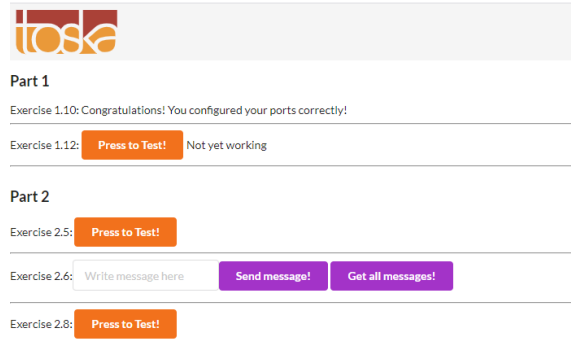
itoska

Part 1

Exercise 1.10: Congratulations! You configured your ports correctly!

Exercise 1.12: Press to Test! Not yet working

Part 2

Exercise 2.5: Press to Test!

Exercise 2.6: Write message here Send message! Get all messages!

Exercise 2.8: Press to Test!